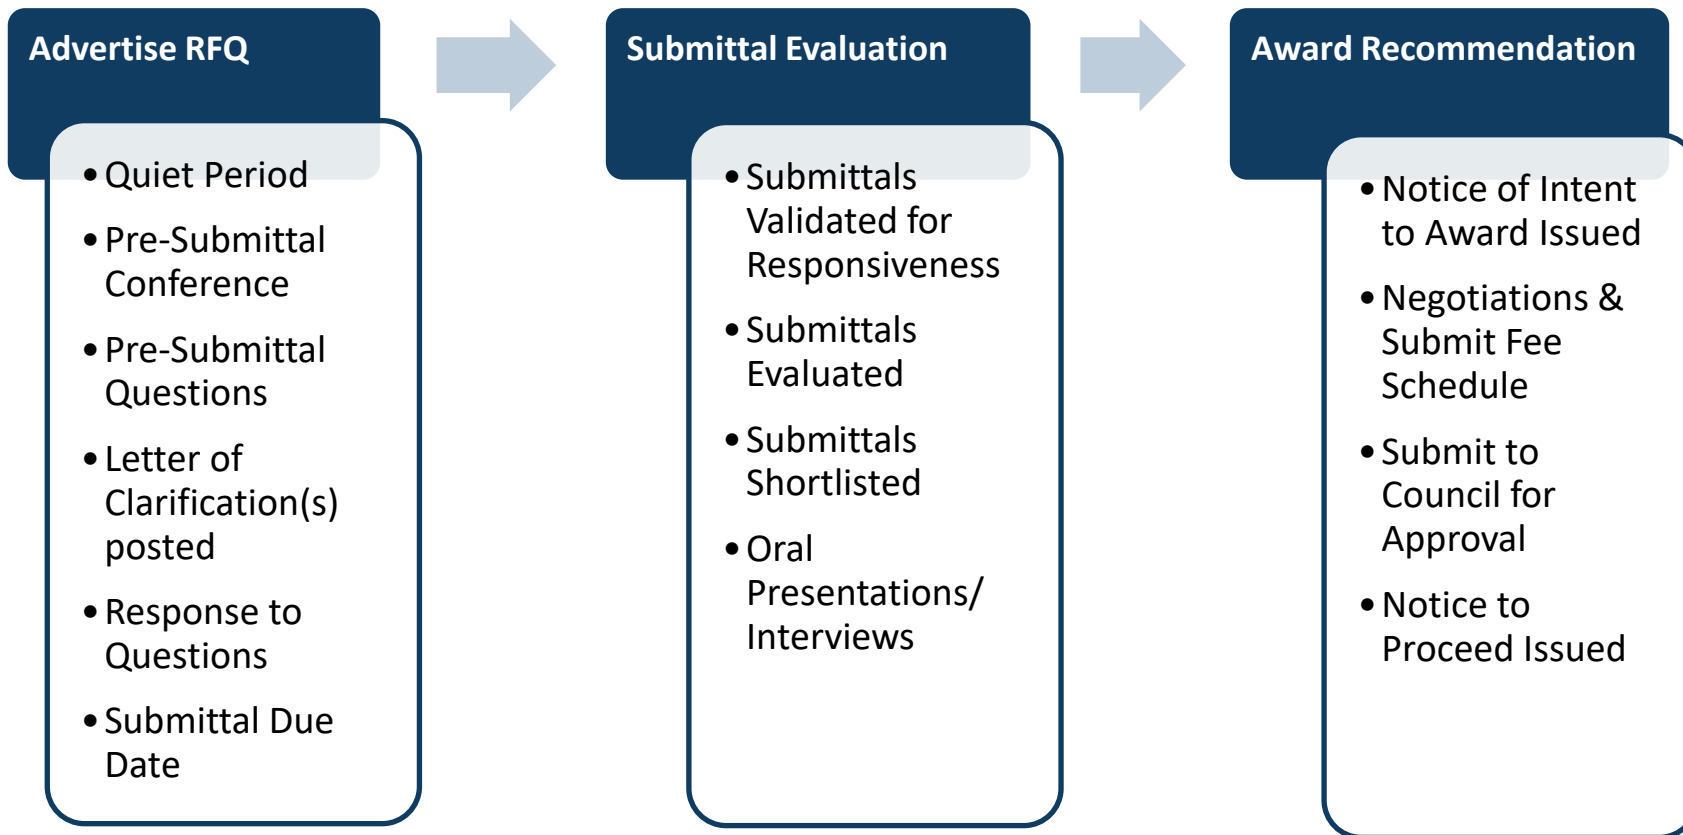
Advertise RFQ

- Quiet Period
- Pre-Submittal Conference
- Pre-Submittal Questions
- Letter of Clarification(s) posted
- Response to Questions
- Submittal Due Date

Submittal Evaluation

- Submittals Validated for Responsiveness
- Submittals Evaluated
- Submittals Shortlisted
- Oral Presentations/ Interviews

Award Recommendation

- Notice of Intent to Award Issued
- Negotiations & Submit Fee Schedule
- Submit to Council for Approval
- Notice to Proceed Issued